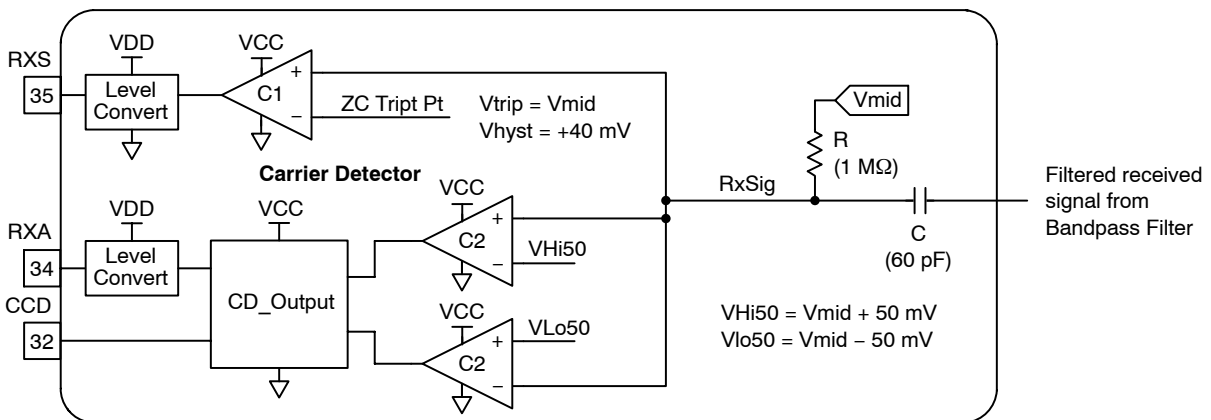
RXS
35
VDD
Level Convert
VCC
+
C1
−
ZC Tript Pt
Vtrip = Vmid
Vhyst = +40 mV
Vmid
R
(1 MΩ)
Carrier Detector
RxSig
Filtered received signal from Bandpass Filter
VDD
RXA
34
Level Convert
VCC
CD_Output
VCC
+
C2
−
VHi50
C
(60 pF)
CCD
32
VCC
VLo50
+
C2
−
VHi50 = Vmid + 50 mV
Vlo50 = Vmid − 50 mV